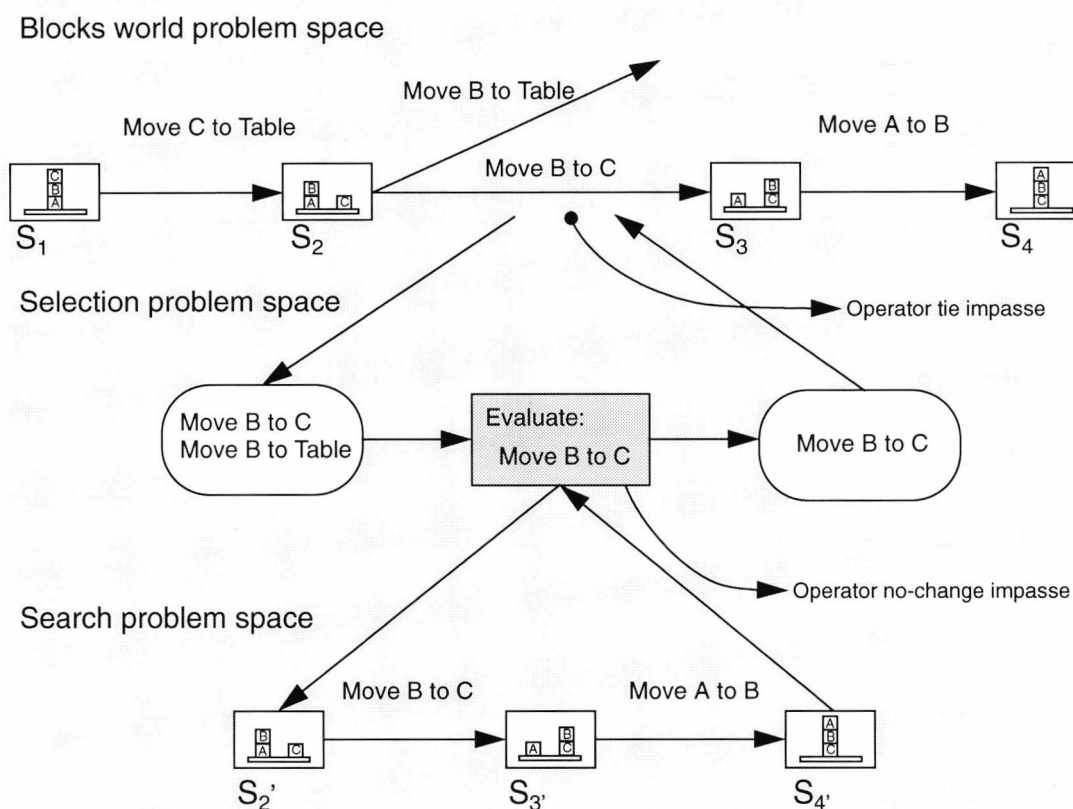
Blocks world problem space

Move B to Table

Move C to Table

Move A to B

Move B to C

C
B
A

$S_1$

B
A C

$S_2$

A
B
C

$S_3$

A
B
C

$S_4$

Selection problem space

Operator tie impasse

Move B to C
Move B to Table

Evaluate:
Move B to C

Move B to C

Operator no-change impasse

Search problem space

Move B to C

Move A to B

B
A C

$S_2'$

A
B
C

$S_{3'}$

A
B
C

$S_{4'}$